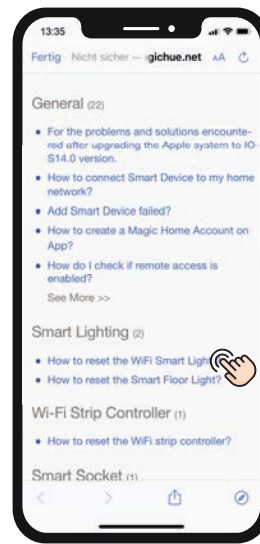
13:35

Fertig Nicht sicher — gichue.net AA

General (22)

• For the problems and solutions encountered after upgrading the Apple system to IOS14.0 version.
• How to connect Smart Device to my home network?
• Add Smart Device failed?
• How to create a Magic Home Account on App?
• How do I check if remote access is enabled?

See More >>

Smart Lighting (2)

• How to reset the WiFi Smart Light?
• How to reset the Smart Floor Light?

Wi-Fi Strip Controller (1)

• How to reset the WiFi strip controller?

Smart Socket (1)